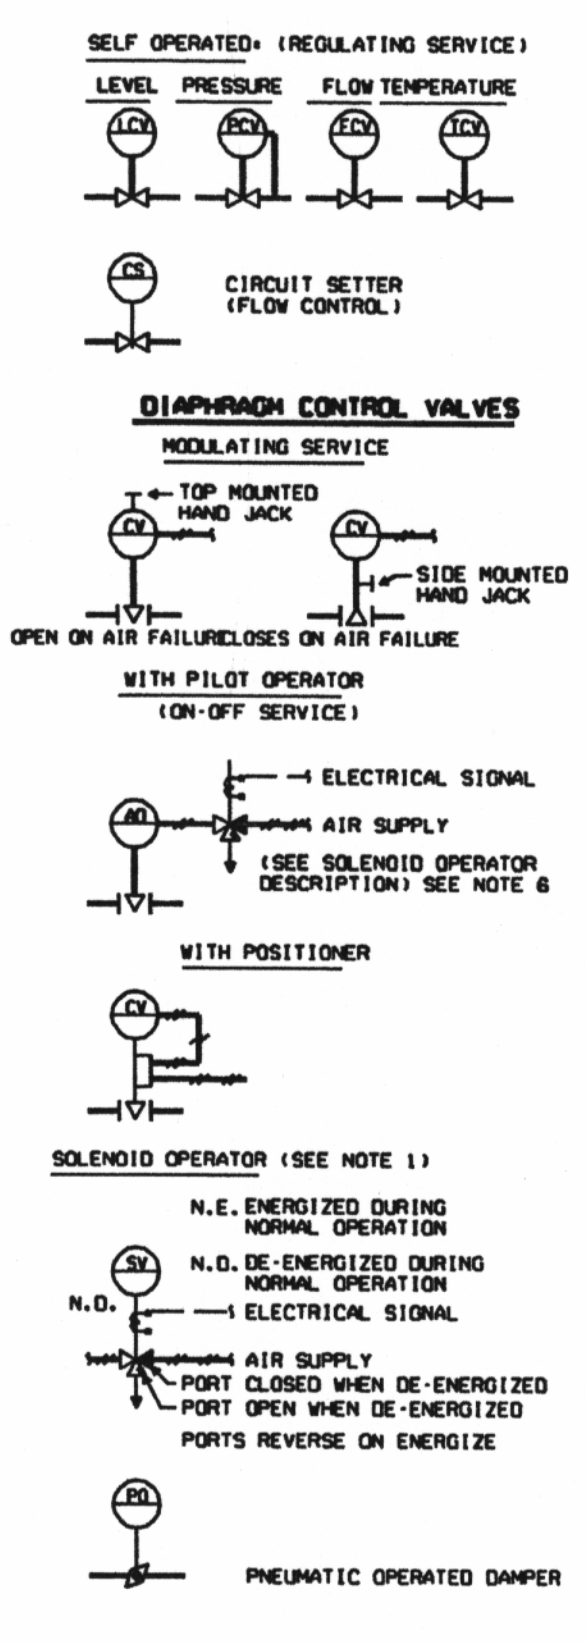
SELF OPERATED: (REGULATING SERVICE)

LEVEL PRESSURE FLOW TENPERATURE

LCV PCV FCV TCV

CS

CIRCUIT SETTER (FLOW CONTROL)

DIAPHRAGM CONTROL VALVES

MODULATING SERVICE

CV

TOP MOUNTED HAND JACK

CV

SIDE MOUNTED HAND JACK

OPEN ON AIR FAILURECLOSES ON AIR FAILURE

WITH PILOT OPERATOR

(ON-OFF SERVICE)

AO

ELECTRICAL SIGNAL

AIR SUPPLY

(SEE SOLENOID OPERATOR DESCRIPTION) SEE NOTE 6

WITH POSITIONER

CV

SOLENOID OPERATOR (SEE NOTE 1)

N.E. ENERGIZED DURING NORMAL OPERATION

SV

N.D. DE-ENERGIZED DURING NORMAL OPERATION

N.D.

ELECTRICAL SIGNAL

AIR SUPPLY

PORT CLOSED WHEN DE-ENERGIZED

PORT OPEN WHEN DE-ENERGIZED

PORTS REVERSE ON ENERGIZE

PO

PNEUMATIC OPERATED DAMPER